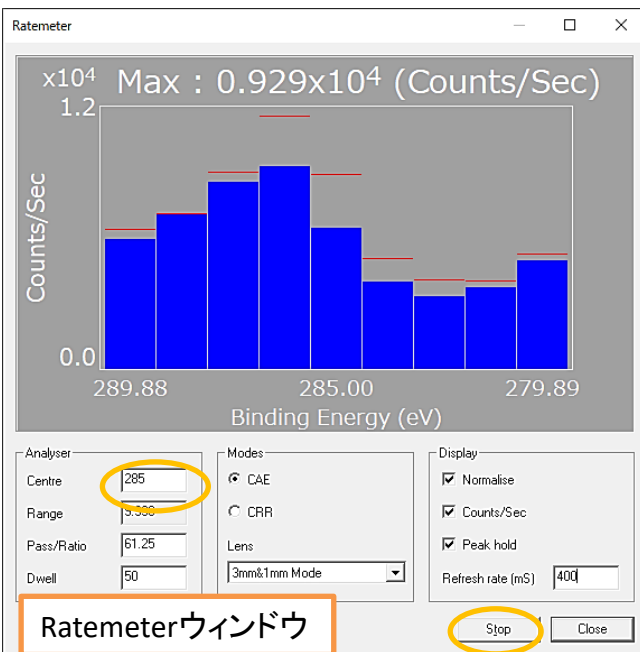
Ratemeter

x10⁴ Max : 0.929x10⁴ (Counts/Sec)

1.2

Counts/Sec

0.0

289.88

285.00

279.89

Binding Energy (eV)

Analyser

Centre 285

Range 9.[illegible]

Pass/Ratio 61.25

Dwell 50

Modes

CAE

CRR

Lens

3mm&1mm Mode

Display

Normalise

Counts/Sec

Peak hold

Refresh rate (mS) 400

Ratemeterウィンドウ

Stop

Close